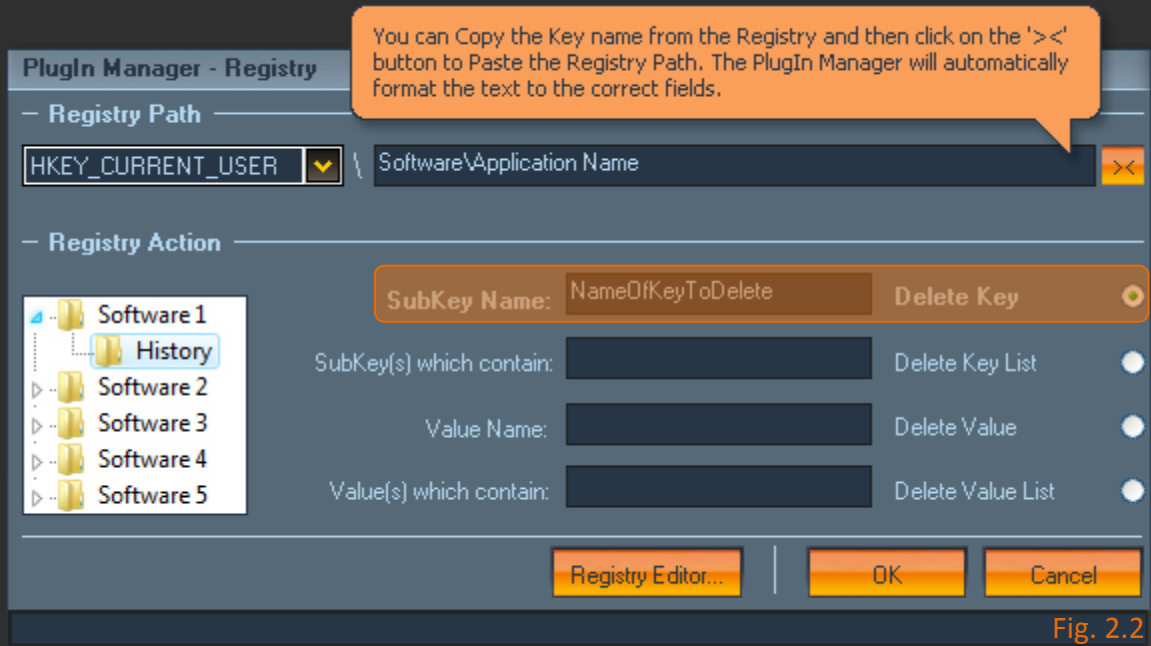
You can Copy the Key name from the Registry and then click on the '><' button to Paste the Registry Path. The PlugIn Manager will automatically format the text to the correct fields.

PlugIn Manager - Registry

Registry Path

HKEY_CURRENT_USER \ Software\Application Name ><

Registry Action

Software 1
History
Software 2
Software 3
Software 4
Software 5

SubKey Name: NameOfKeyToDelete Delete Key

SubKey(s) which contain: Delete Key List

Value Name: Delete Value

Value(s) which contain: Delete Value List

Registry Editor... OK Cancel

Fig. 2.2